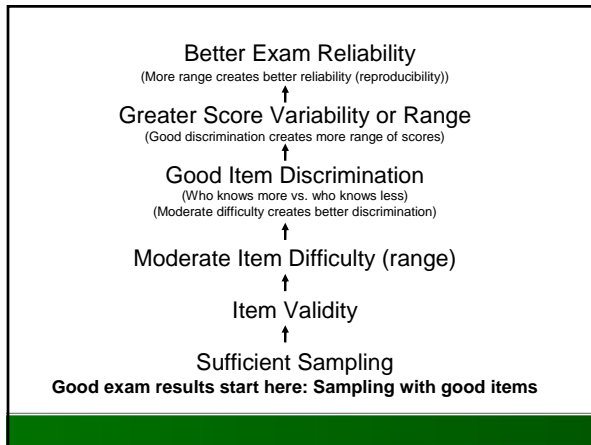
Better Exam Reliability
(More range creates better reliability (reproducibility))

Greater Score Variability or Range
(Good discrimination creates more range of scores)

Good Item Discrimination
(Who knows more vs. who knows less)
(Moderate difficulty creates better discrimination)

Moderate Item Difficulty (range)

Item Validity

Sufficient Sampling
**Good exam results start here: Sampling with good items**